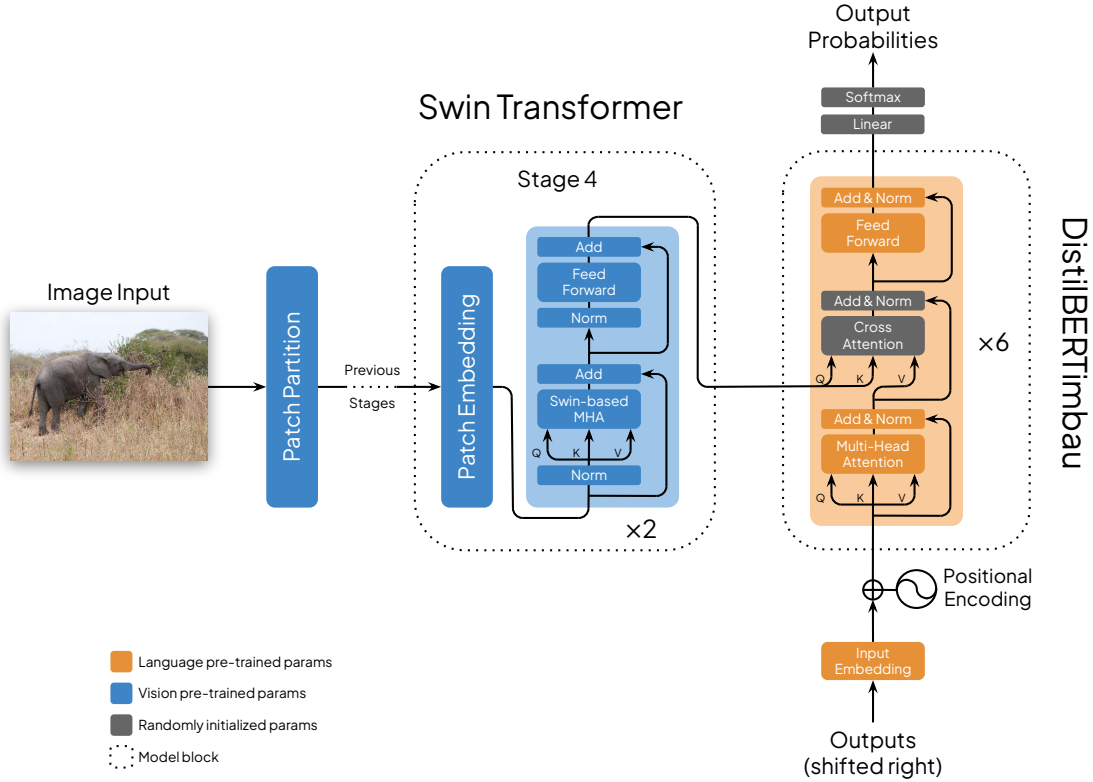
Image Input

Patch Partition

Previous Stages

Swin Transformer

Stage 4

Patch Embedding

Add

Feed Forward

Norm

Add

Swin-based MHA

Q K V

Norm

×2

Output Probabilities

Softmax

Linear

Add & Norm

Feed Forward

Add & Norm

Cross Attention

Q K V

×6

Add & Norm

Multi-Head Attention

Q K V

DistilBERTimbau

Positional Encoding

Input Embedding

Outputs (shifted right)

Language pre-trained params

Vision pre-trained params

Randomly initialized params

Model block